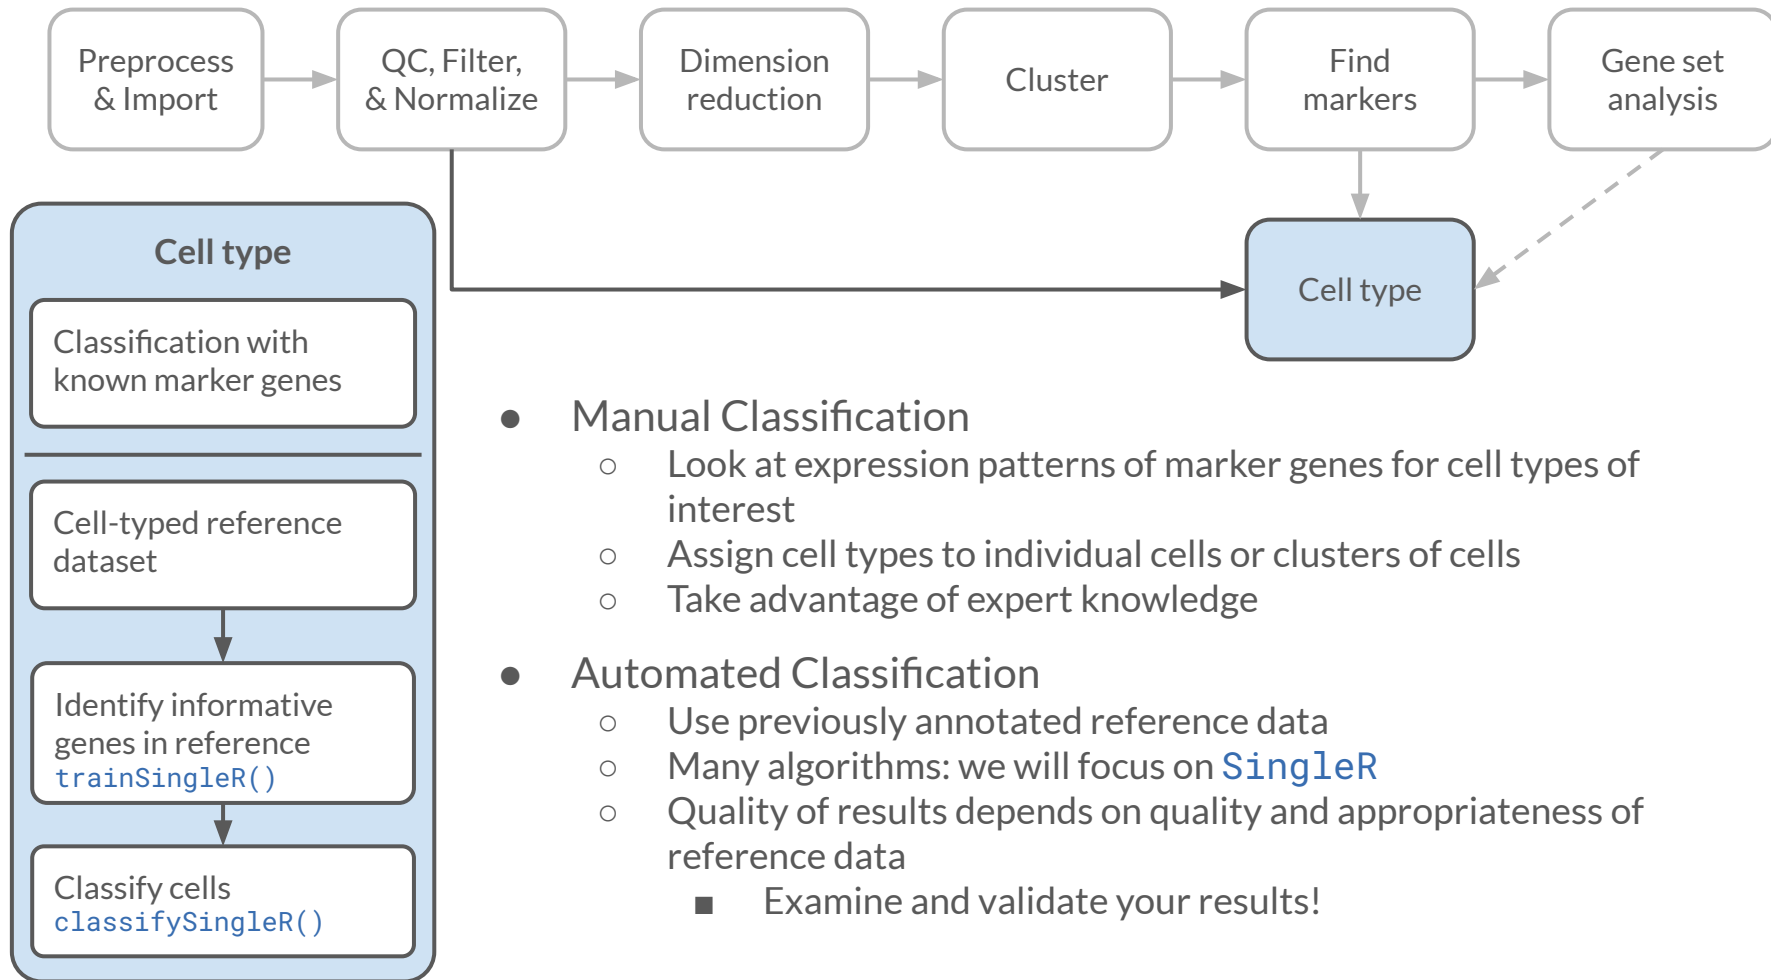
Preprocess & Import

QC, Filter, & Normalize

Dimension reduction

Cluster

Find markers

Gene set analysis

Cell type

Cell type

Classification with known marker genes

Cell-typed reference dataset

Identify informative genes in reference
trainSingleR()

Classify cells
classifySingleR()

● Manual Classification
○ Look at expression patterns of marker genes for cell types of interest
○ Assign cell types to individual cells or clusters of cells
○ Take advantage of expert knowledge

● Automated Classification
○ Use previously annotated reference data
○ Many algorithms: we will focus on SingleR
○ Quality of results depends on quality and appropriateness of reference data
■ Examine and validate your results!